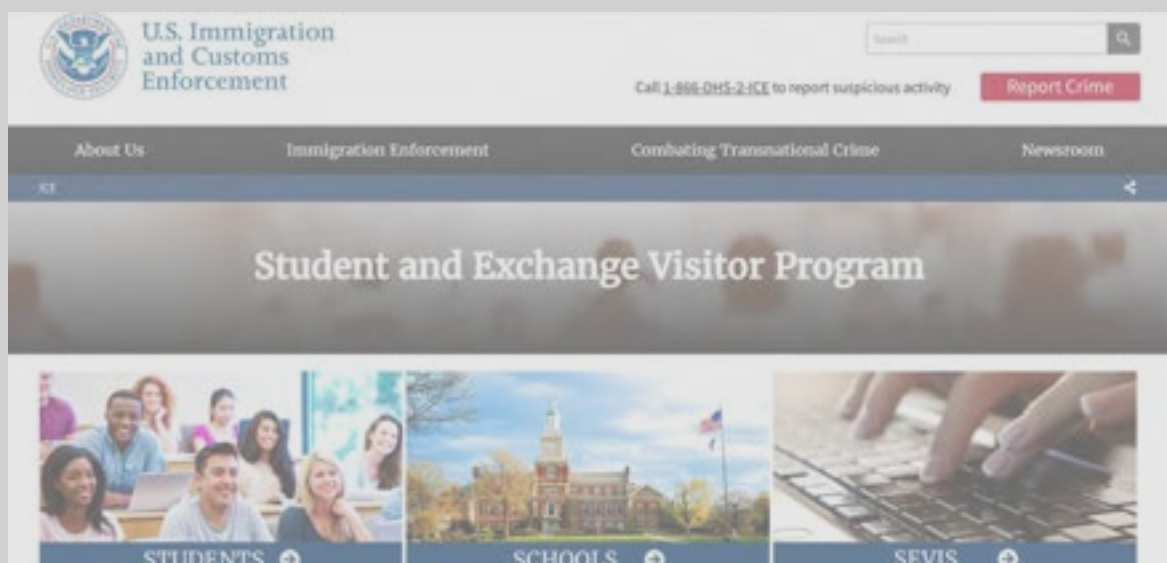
U.S. Immigration and Customs Enforcement

Search

Call 1-866-DHS-2-ICE to report suspicious activity

Report Crime

About Us

Immigration Enforcement

Combating Transnational Crime

Newsroom

ICE

Student and Exchange Visitor Program

STUDENTS

SCHOOLS

SEVIS